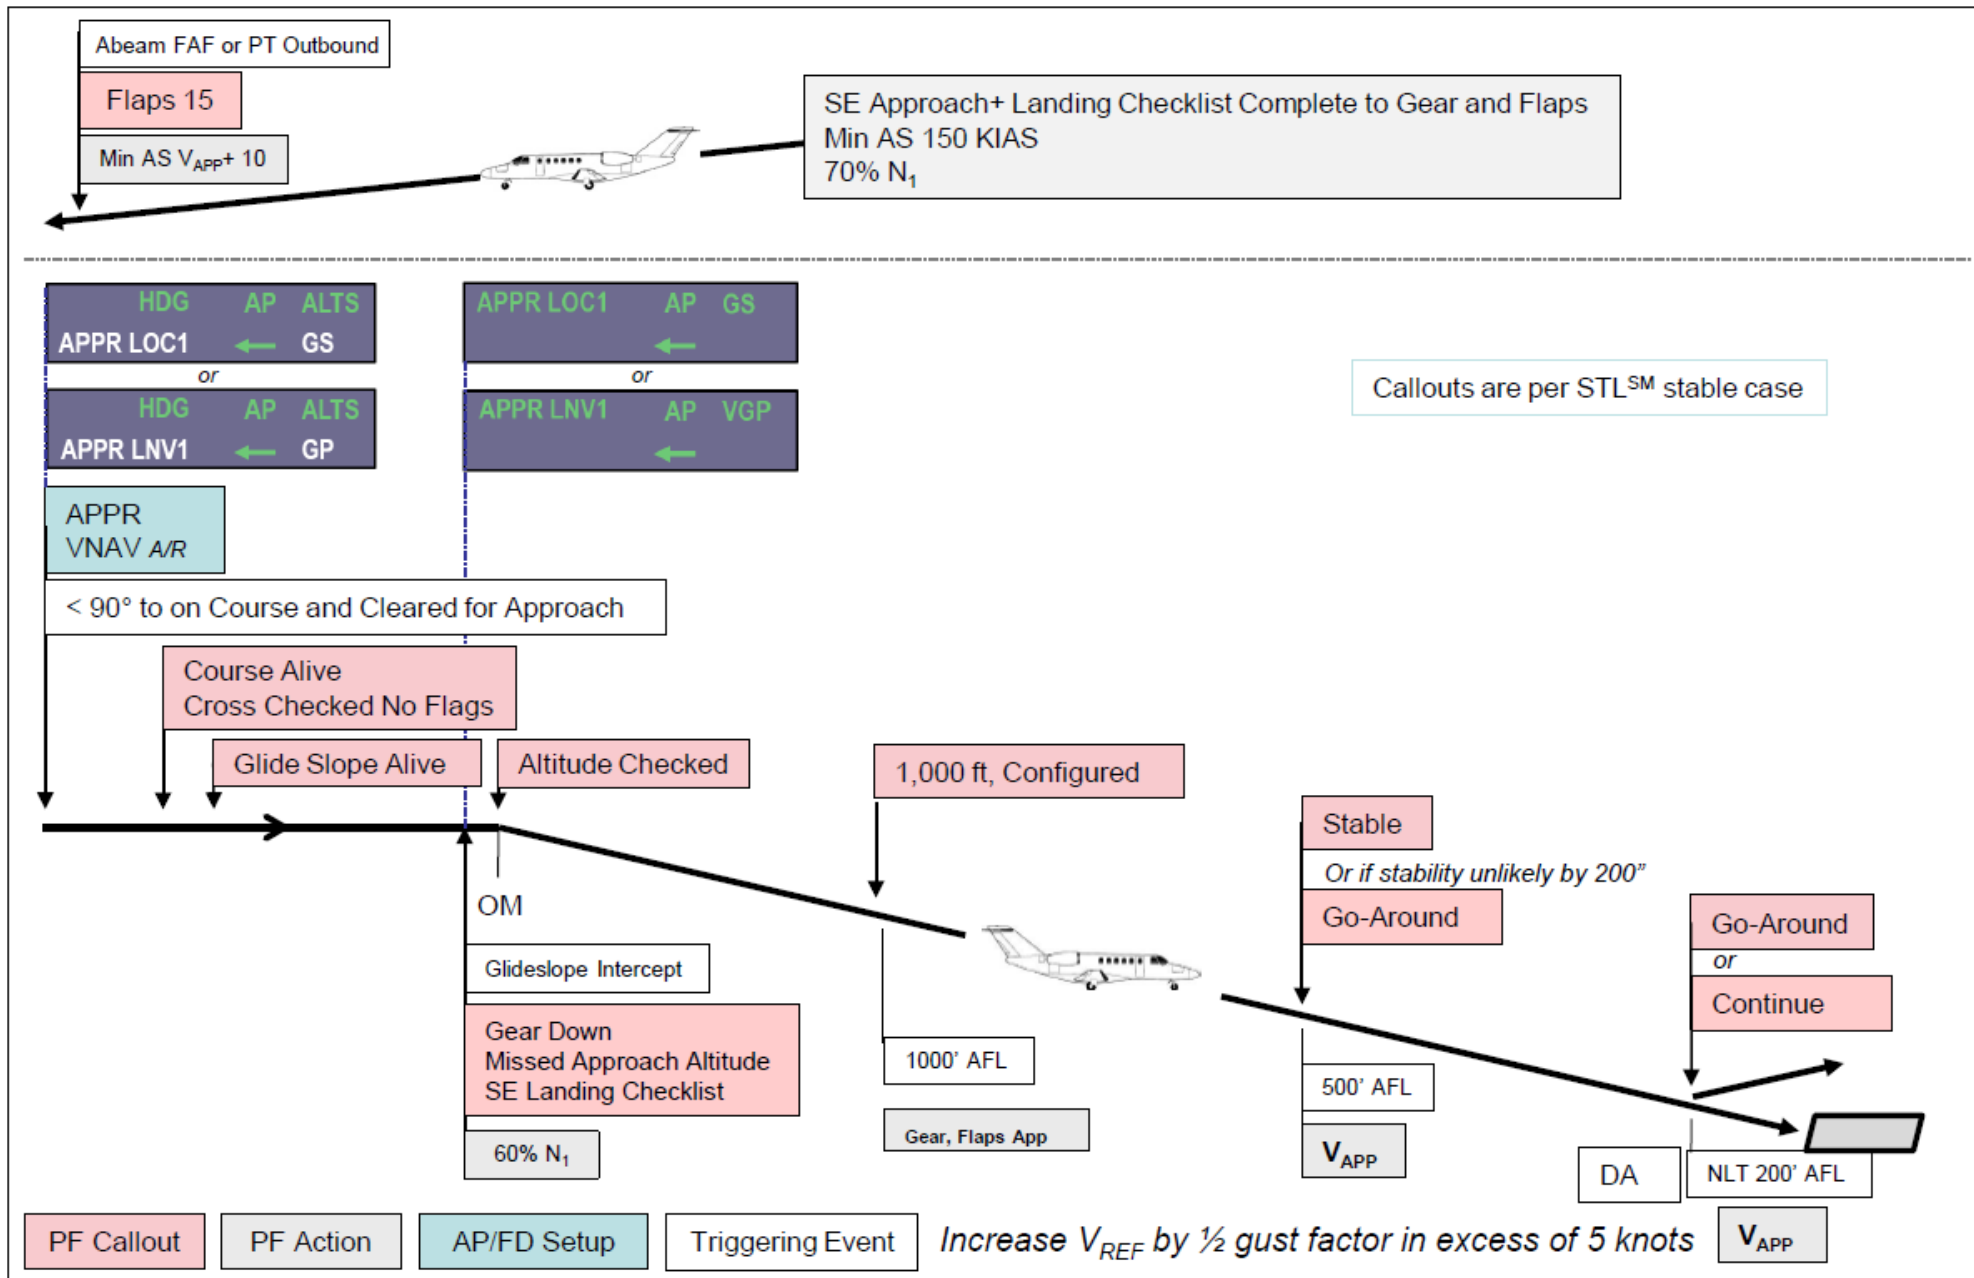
Abeam FAF or PT Outbound

Flaps 15

Min AS $V_{APP}$+ 10

SE Approach+ Landing Checklist Complete to Gear and Flaps
Min AS 150 KIAS
70% $N_1$

HDG AP ALTS
APPR LOC1 ← GS

or

HDG AP ALTS
APPR LNV1 ← GP

APPR LOC1 AP GS
←

or

APPR LNV1 AP VGP
←

Callouts are per STL$^{SM}$ stable case

APPR
VNAV A/R

< 90° to on Course and Cleared for Approach

Course Alive
Cross Checked No Flags

Glide Slope Alive

Altitude Checked

1,000 ft, Configured

Stable

Or if stability unlikely by 200”

Go-Around

Go-Around

or

Continue

OM

Glideslope Intercept

Gear Down
Missed Approach Altitude
SE Landing Checklist

60% $N_1$

1000’ AFL

Gear, Flaps App

500’ AFL

$V_{APP}$

DA

NLT 200’ AFL

PF Callout

PF Action

AP/FD Setup

Triggering Event

Increase $V_{REF}$ by ½ gust factor in excess of 5 knots

$V_{APP}$